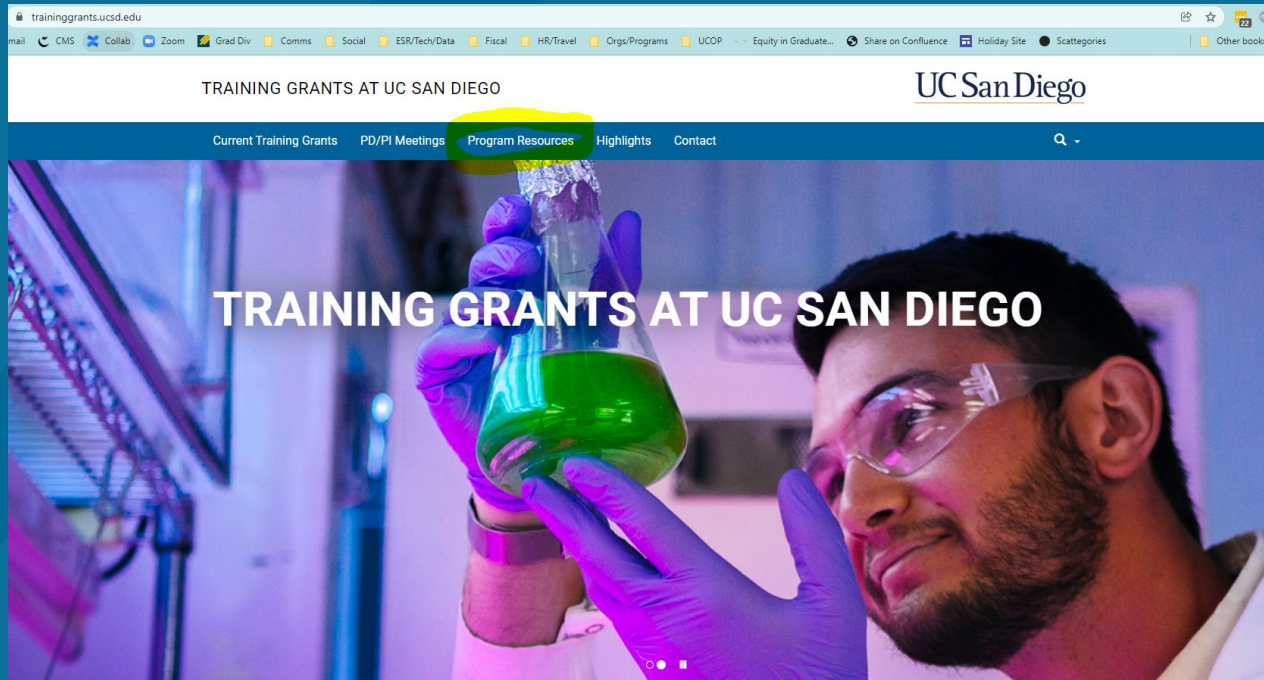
traininggrants.ucsd.edu

mail CMS Collab Zoom Grad Div Comms Social ESR/Tech/Data Fiscal HR/Travel Orgs/Programs UCOP Equity in Graduate... Share on Confluence Holiday Site Scattegories Other book

22

TRAINING GRANTS AT UC SAN DIEGO

UC San Diego

Current Training Grants PD/PI Meetings Program Resources Highlights Contact

TRAINING GRANTS AT UC SAN DIEGO